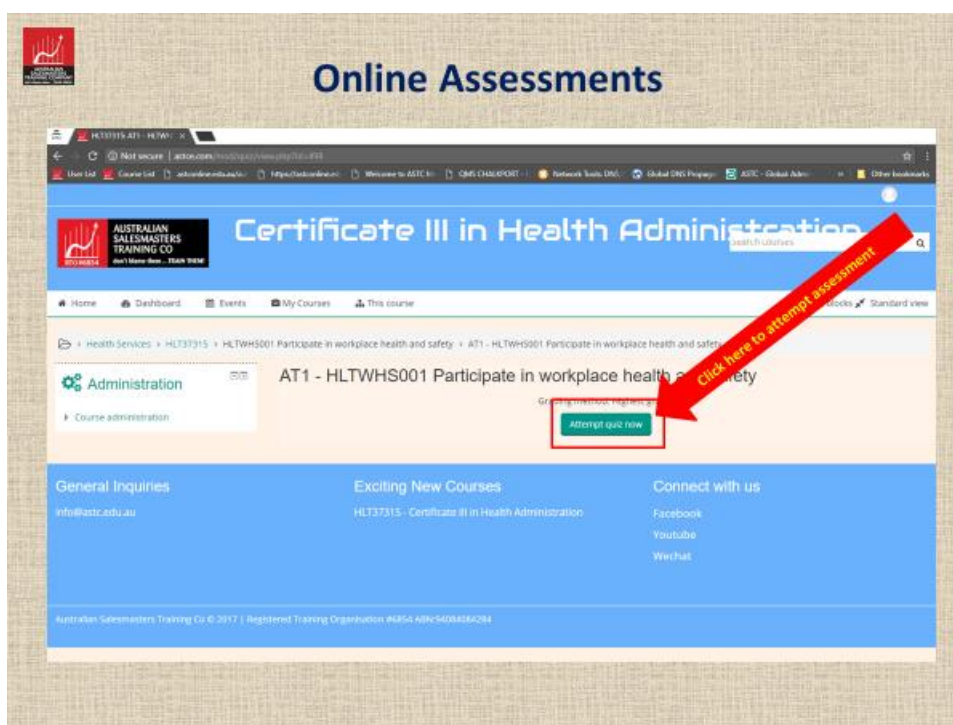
Online Assessments

HLT37315 AT1 - HLTWH ×

Not secure | astcn.com/mod/quiz/view.php?id=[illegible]

User List | Course List | astconline.edu.au | https://astconline | Welcome to ASTC | QMS CHALKPORT | Network Tools DNS | Global DNS Propaga | ASTC - Global Adm | Other bookmarks

AUSTRALIAN SALESMASTERS TRAINING CO
RTO 6854
don't blame them ... TRAIN THEM!

Certificate III in Health Administration

Search courses

Home   Dashboard   Events   My Courses   This course   Blocks   Standard view

Health Services > HLT37315 > HLTWHS001 Participate in workplace health and safety > AT1 - HLTWHS001 Participate in workplace health and safety

Administration

Course administration

AT1 - HLTWHS001 Participate in workplace health and safety

Grading method: Highest grade

Attempt quiz now

Click here to attempt assessment

General Inquiries
info@astc.edu.au

Exciting New Courses
HLT37315 - Certificate III in Health Administration

Connect with us
Facebook
Youtube
Wechat

Australian Salesmasters Training Co © 2017 | Registered Training Organisation #6854 ABN:54084084284